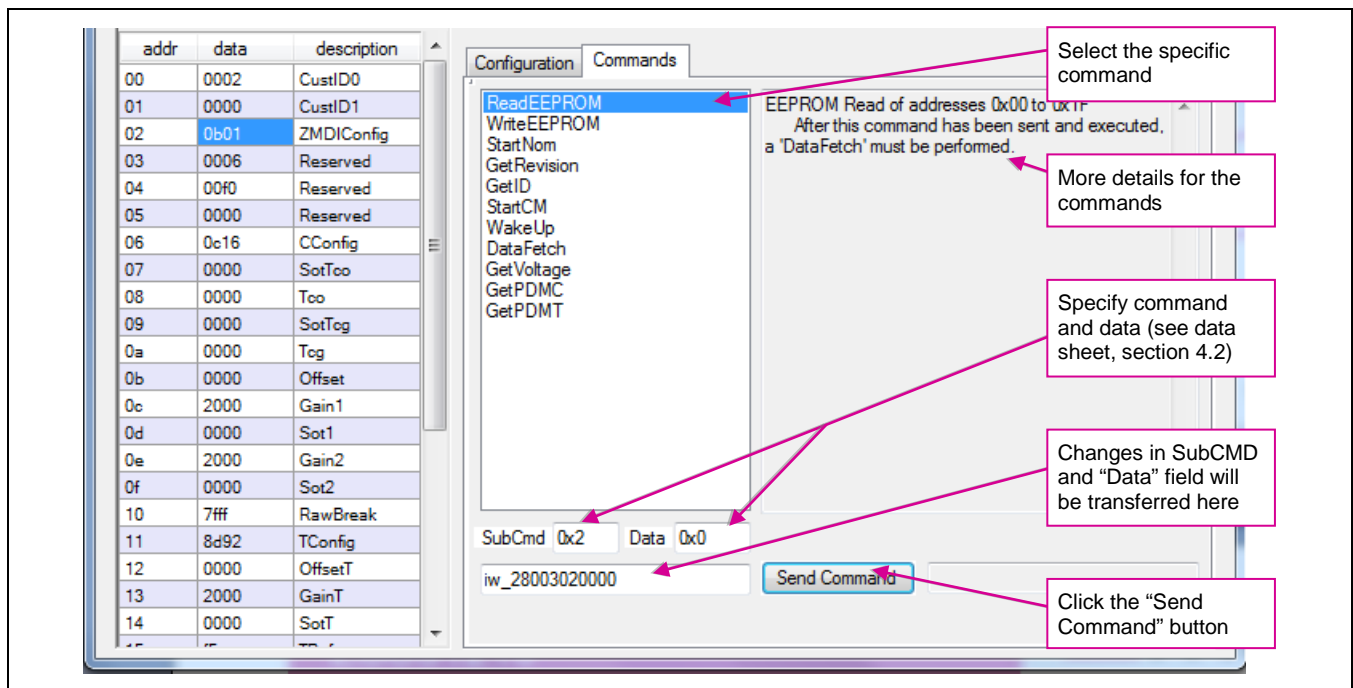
| addr | data | description |
|---|---|---|
| 00 | 0002 | CustID0 |
| 01 | 0000 | CustID1 |
| 02 | 0b01 | ZMDIConfig |
| 03 | 0006 | Reserved |
| 04 | 00f0 | Reserved |
| 05 | 0000 | Reserved |
| 06 | 0c16 | CConfig |
| 07 | 0000 | SotTco |
| 08 | 0000 | Tco |
| 09 | 0000 | SotTcg |
| 0a | 0000 | Tcg |
| 0b | 0000 | Offset |
| 0c | 2000 | Gain1 |
| 0d | 0000 | Sot1 |
| 0e | 2000 | Gain2 |
| 0f | 0000 | Sot2 |
| 10 | 7fff | RawBreak |
| 11 | 8d92 | TConfig |
| 12 | 0000 | OffsetT |
| 13 | 2000 | GainT |
| 14 | 0000 | SotT |

Configuration Commands

ReadEEPROM
WriteEEPROM
StartNom
GetRevision
GetID
StartCM
WakeUp
DataFetch
GetVoltage
GetPDMC
GetPDMT

EEPROM Read of addresses 0x00 to 0x1F
After this command has been sent and executed, a 'DataFetch' must be performed.

SubCmd 0x2 Data 0x0

iw_28003020000

Send Command

Select the specific command

More details for the commands

Specify command and data (see data sheet, section 4.2)

Changes in SubCMD and "Data" field will be transferred here

Click the "Send Command" button